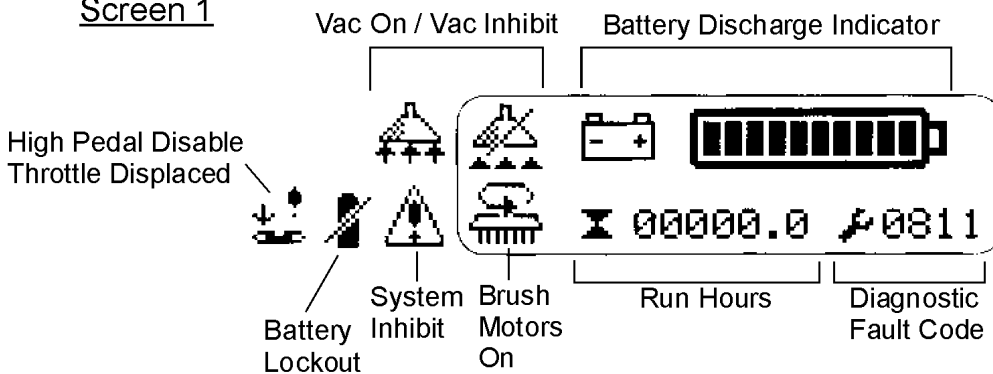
Screen 1

Vac On / Vac Inhibit

Battery Discharge Indicator

High Pedal Disable
Throttle Displaced

- +

00000.0

0811

System Inhibit

Brush Motors On

Run Hours

Diagnostic Fault Code

Battery Lockout